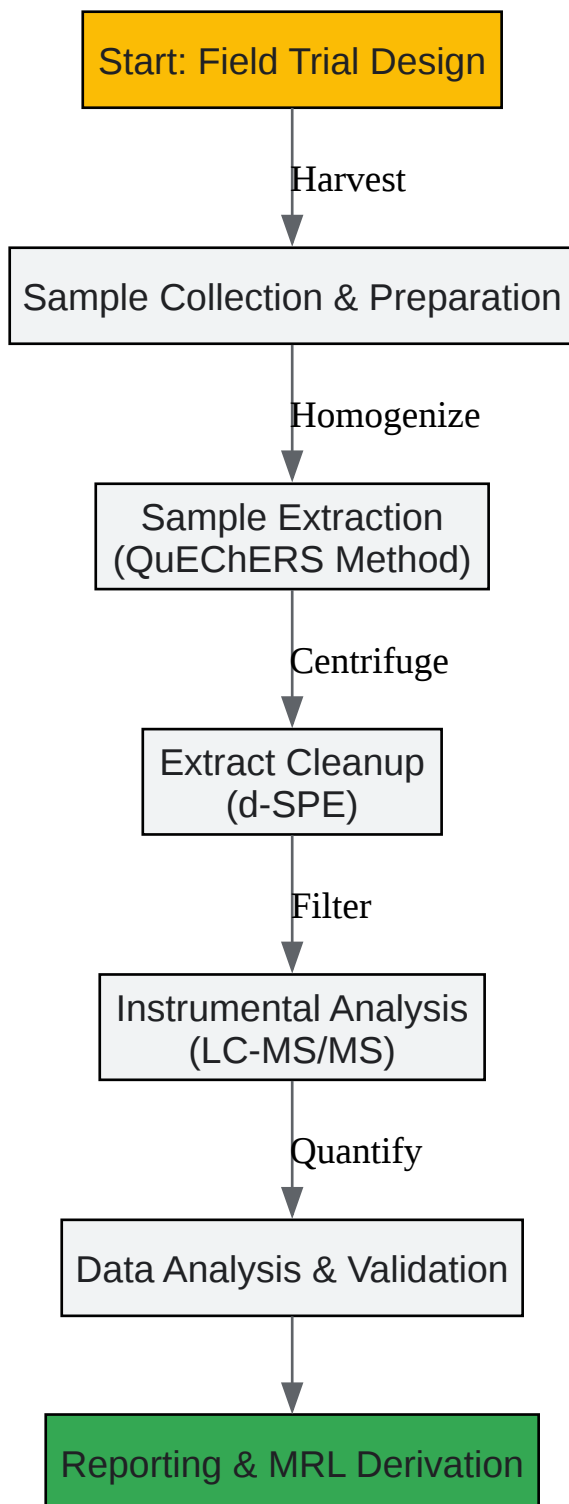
Start: Field Trial Design

Harvest

Sample Collection & Preparation

Homogenize

Sample Extraction
(QuEChERS Method)

Centrifuge

Extract Cleanup
(d-SPE)

Filter

Instrumental Analysis
(LC-MS/MS)

Quantify

Data Analysis & Validation

Reporting & MRL Derivation